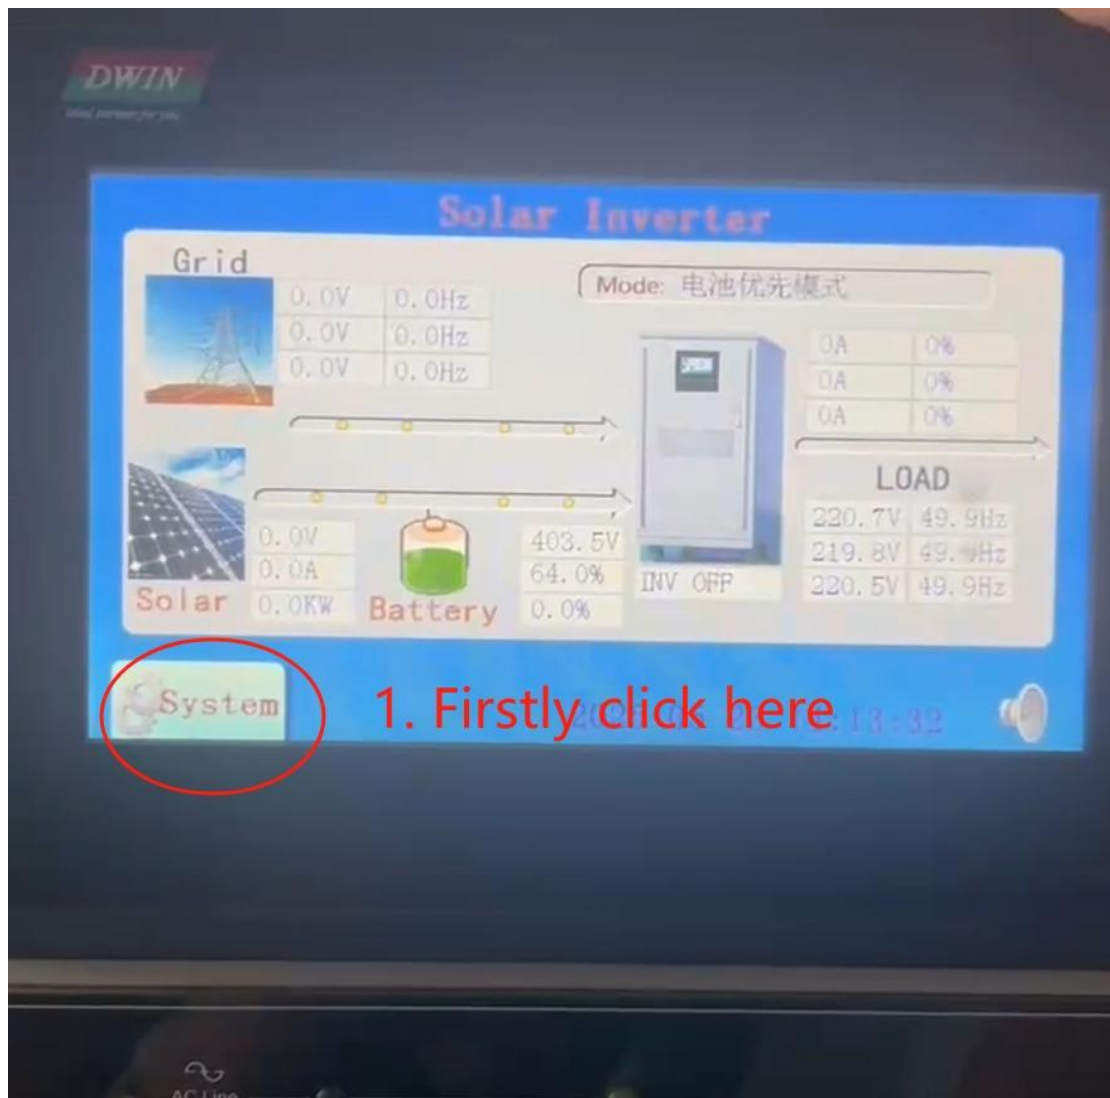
DWIN
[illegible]

Solar Inverter

Grid

| 0.0V | 0.0Hz |
|---|---|
| 0.0V | 0.0Hz |
| 0.0V | 0.0Hz |

Mode: 电池优先模式

| 0A | 0% |
|---|---|
| 0A | 0% |
| 0A | 0% |

LOAD

| 220.7V | 49.9Hz |
|---|---|
| 219.8V | 49.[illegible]Hz |
| 220.5V | 49.9Hz |

0.0V
0.0A
Solar 0.0KW

Battery
403.5V
64.0%
0.0%

INV OFF

System

1. Firstly click here

20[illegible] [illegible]13:32

AC Line